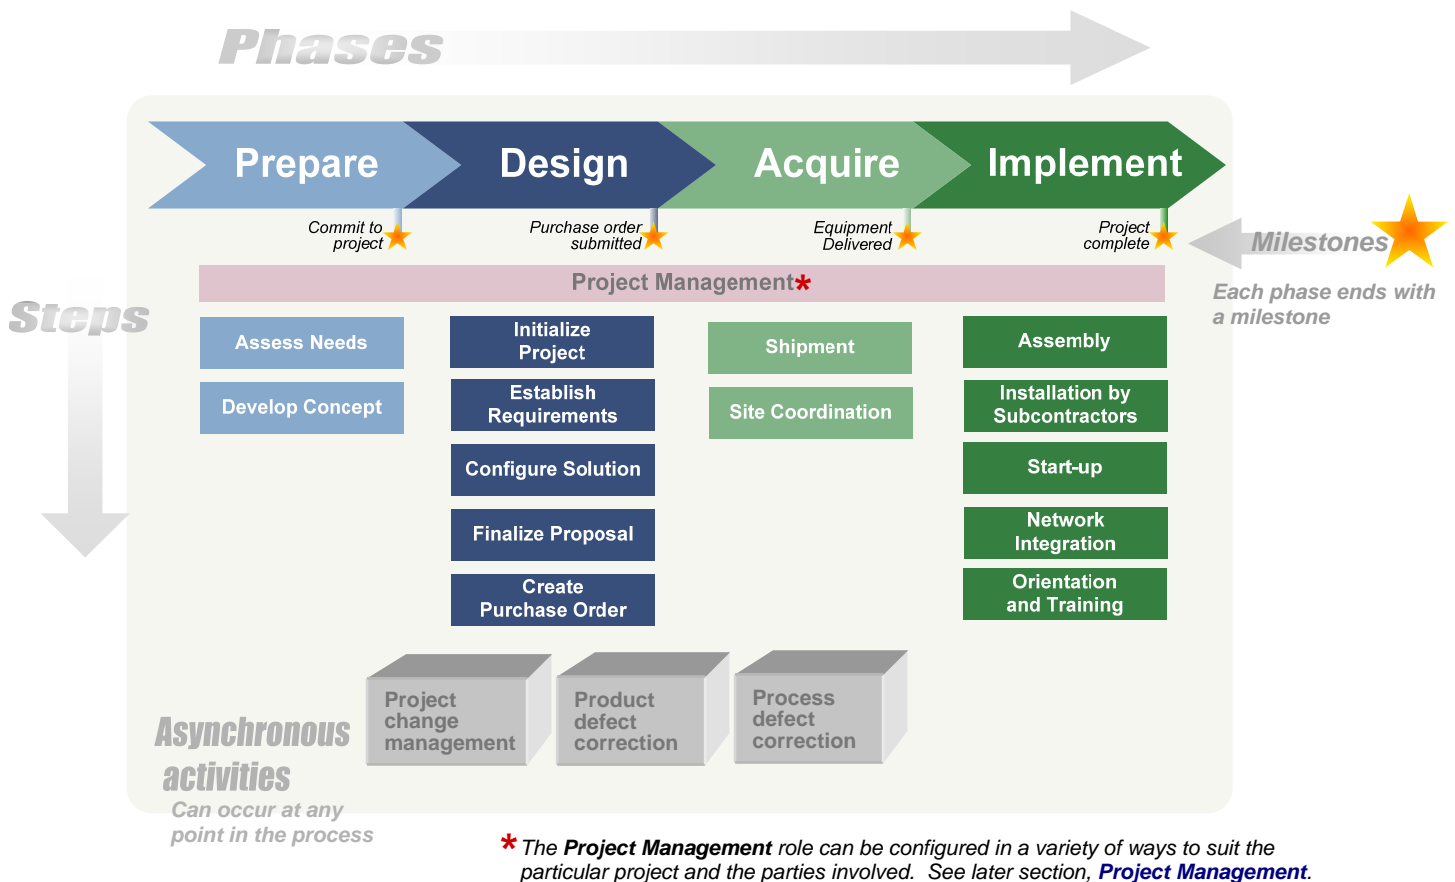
Phases

Prepare

Design

Acquire

Implement

Commit to project

Purchase order submitted

Equipment Delivered

Project complete

Milestones

Each phase ends with a milestone

Project Management*

Steps

Assess Needs

Develop Concept

Initialize Project

Establish Requirements

Configure Solution

Finalize Proposal

Create Purchase Order

Shipment

Site Coordination

Assembly

Installation by Subcontractors

Start-up

Network Integration

Orientation and Training

Asynchronous activities

Can occur at any point in the process

Project change management

Product defect correction

Process defect correction

* The **Project Management** role can be configured in a variety of ways to suit the particular project and the parties involved. See later section, **Project Management**.